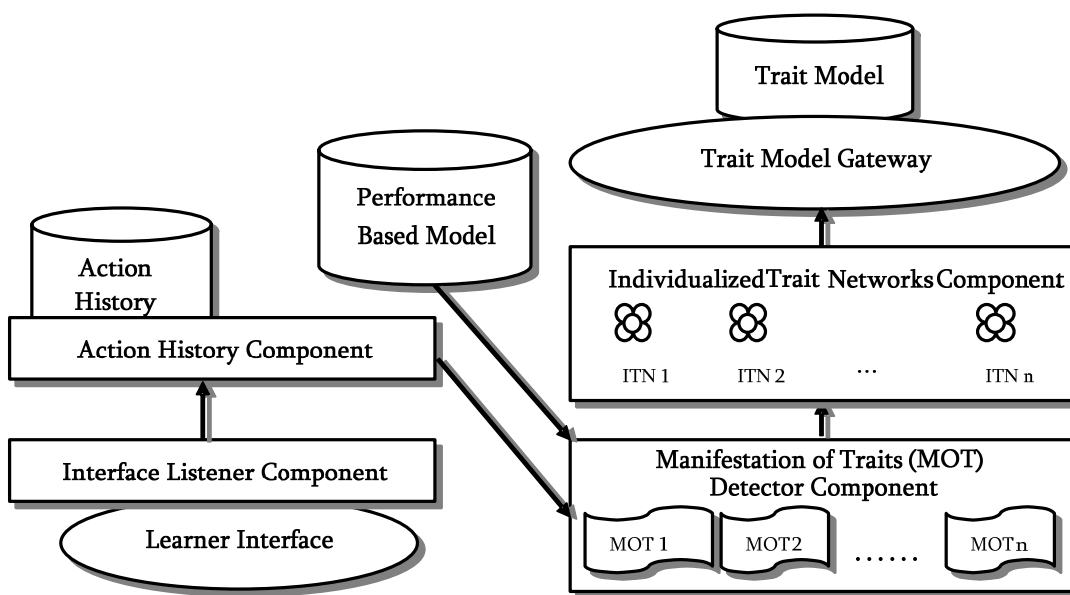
Trait Model

Trait Model Gateway

Performance Based Model

Action History

Action History Component

Interface Listener Component

Learner Interface

IndividualizedTrait NetworksComponent

ITN 1

ITN 2

…

ITN n

Manifestation of Traits (MOT) Detector Component

MOT 1

MOT2

……

MOTn